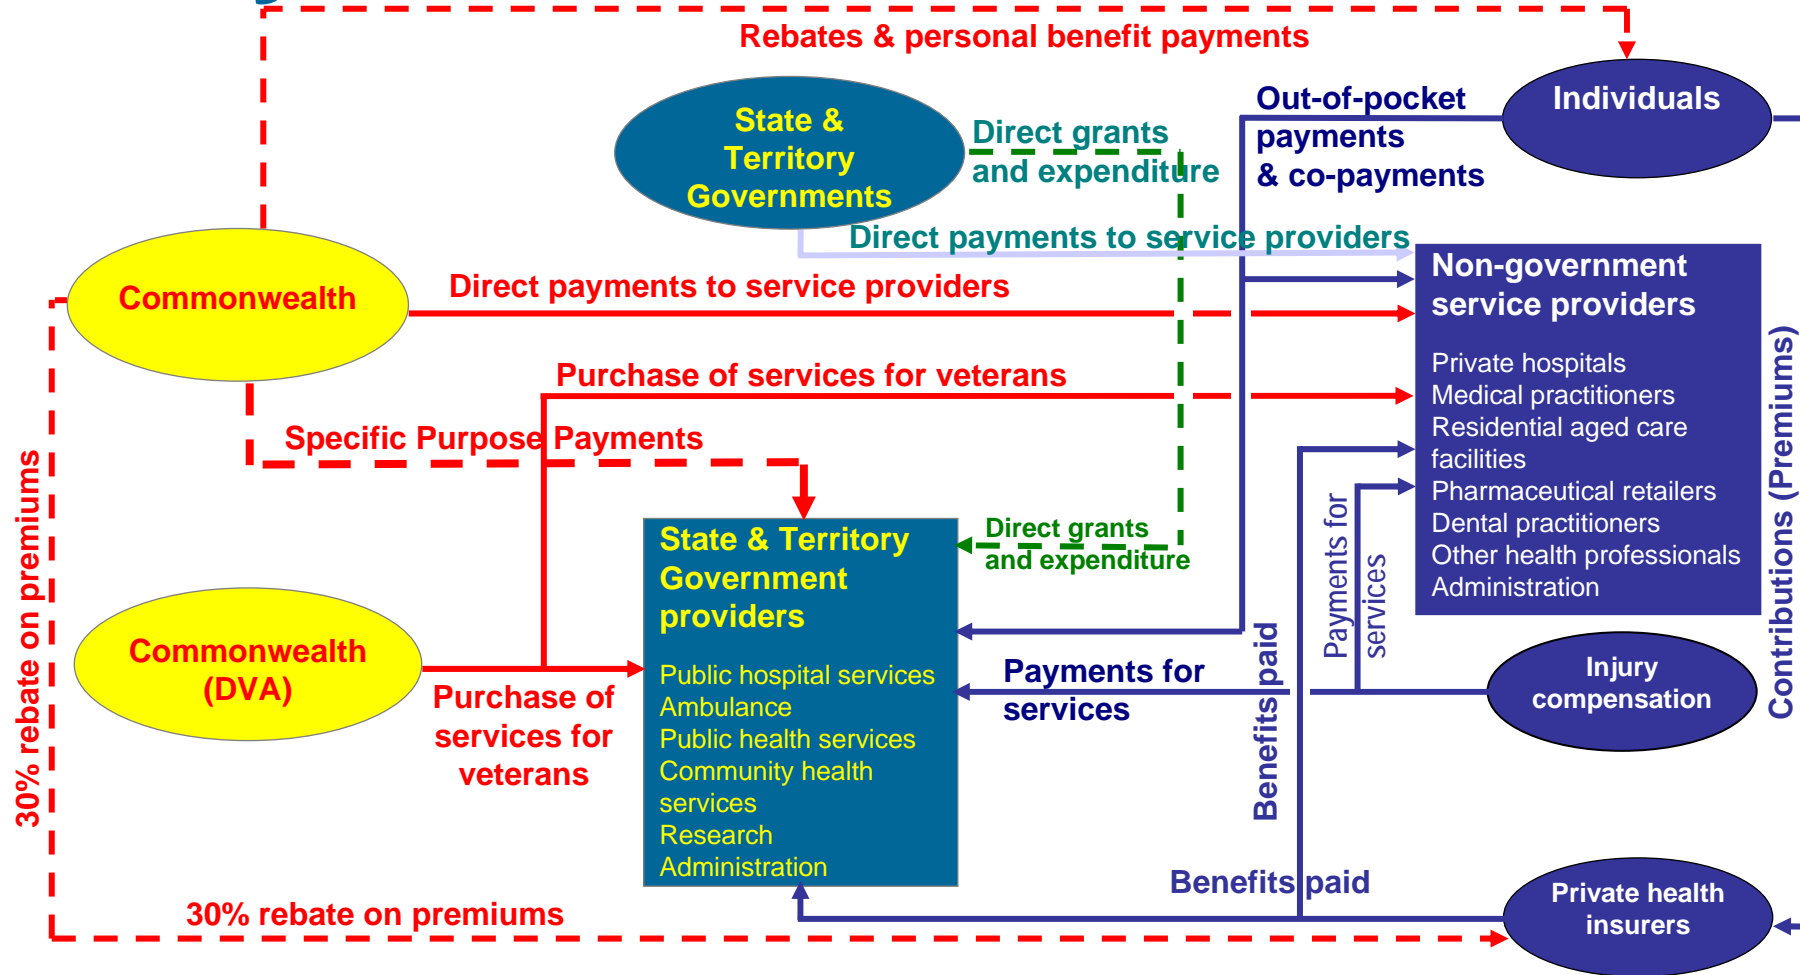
Rebates & personal benefit payments

State & Territory Governments

Direct grants and expenditure

Out-of-pocket payments & co-payments

Individuals

Direct payments to service providers

Commonwealth

Direct payments to service providers

Non-government service providers

Private hospitals
Medical practitioners
Residential aged care facilities
Pharmaceutical retailers
Dental practitioners
Other health professionals
Administration

Purchase of services for veterans

Specific Purpose Payments

State & Territory Government providers

Public hospital services
Ambulance
Public health services
Community health services
Research
Administration

Direct grants and expenditure

Payments for services

Benefits paid

Commonwealth (DVA)

Purchase of services for veterans

Payments for services

Injury compensation

Contributions (Premiums)

30% rebate on premiums

Benefits paid

30% rebate on premiums

Private health insurers